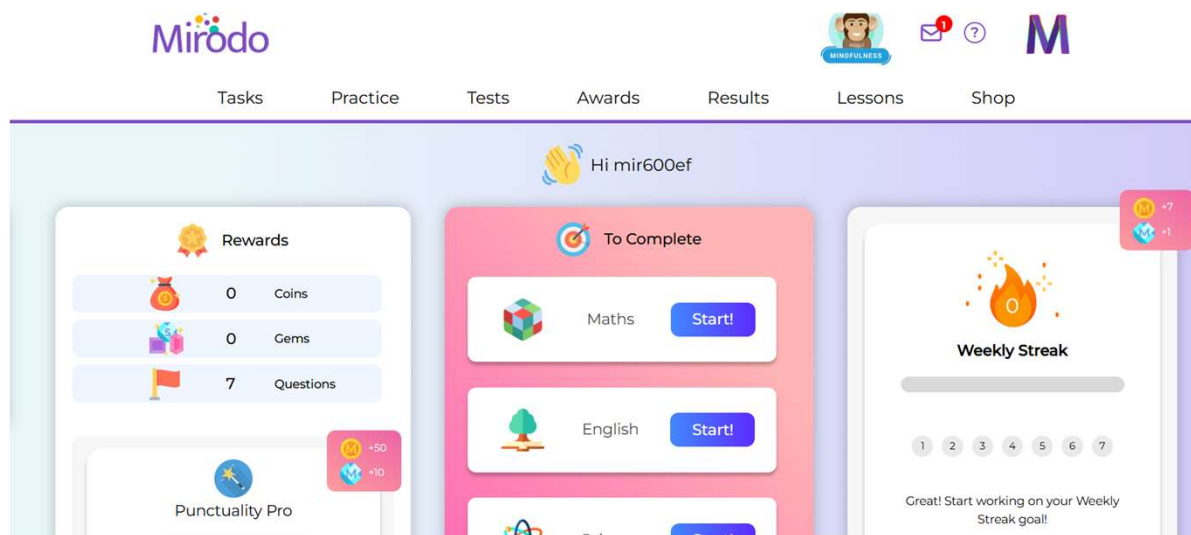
Mirodo

MINDFULNESS

1

?

M

Tasks Practice Tests Awards Results Lessons Shop

Hi mir600ef

Rewards

| 0 | Coins |
|---|---|
| 0 | Gems |
| 7 | Questions |

+50
+10

Punctuality Pro

To Complete

Maths Start!

English Start!

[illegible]

+7
+1

0

Weekly Streak

1 2 3 4 5 6 7

Great! Start working on your Weekly Streak goal!